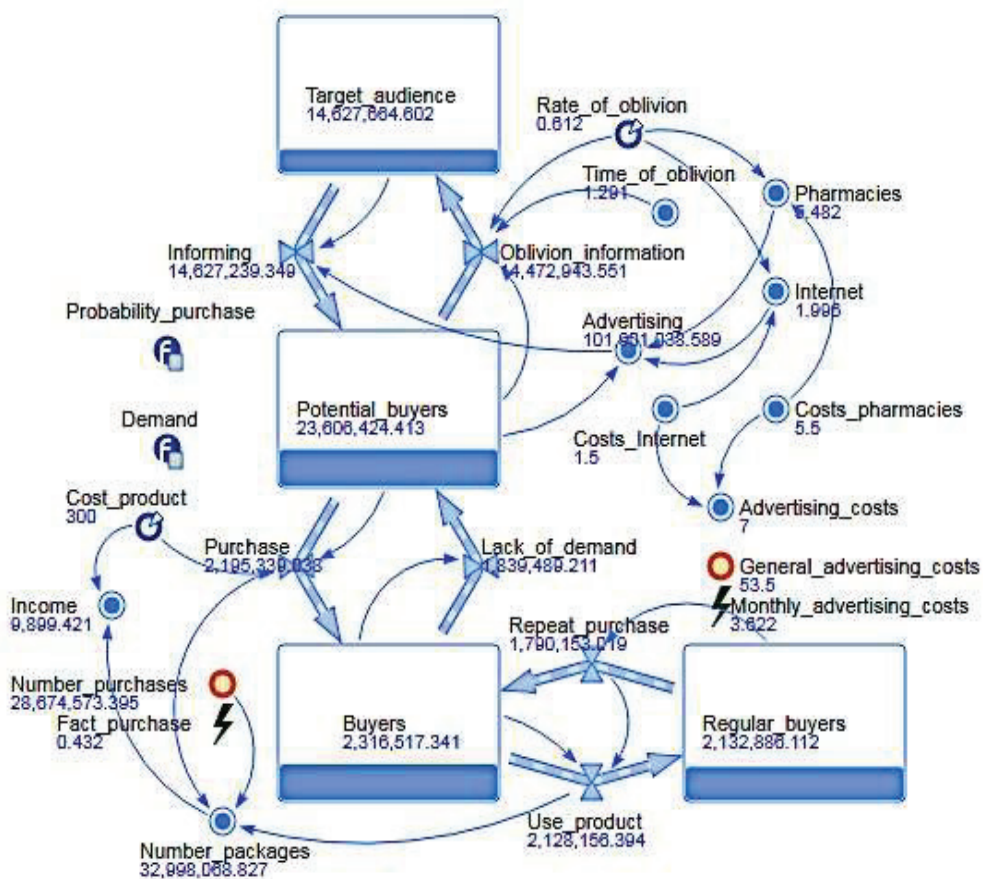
Target_audience
14,627,664.602

Rate_of_oblivion
0.612

Time_of_oblivion
1.291

Pharmacies
5.482

Informing
14,627,239.349

Oblivion_information
14,472,943.551

Internet
1.995

Probability_purchase

Advertising
101,631,038.589

Demand

Potential_buyers
23,606,424.413

Costs_pharmacies
5.5

Costs_Internet
1.5

Advertising_costs
7

Cost_product
300

Purchase
2,195,339.038

Lack_of_demand
1,839,489.211

General_advertising_costs
53.5

Monthly_advertising_costs
3.622

Income
9,899.421

Repeat_purchase
1,790,153.019

Number_purchases
28,674,573.395

Fact_purchase
0.432

Buyers
2,316,517.341

Regular_buyers
2,132,886.112

Use_product
2,128,156.394

Number_packages
32,998,068.827